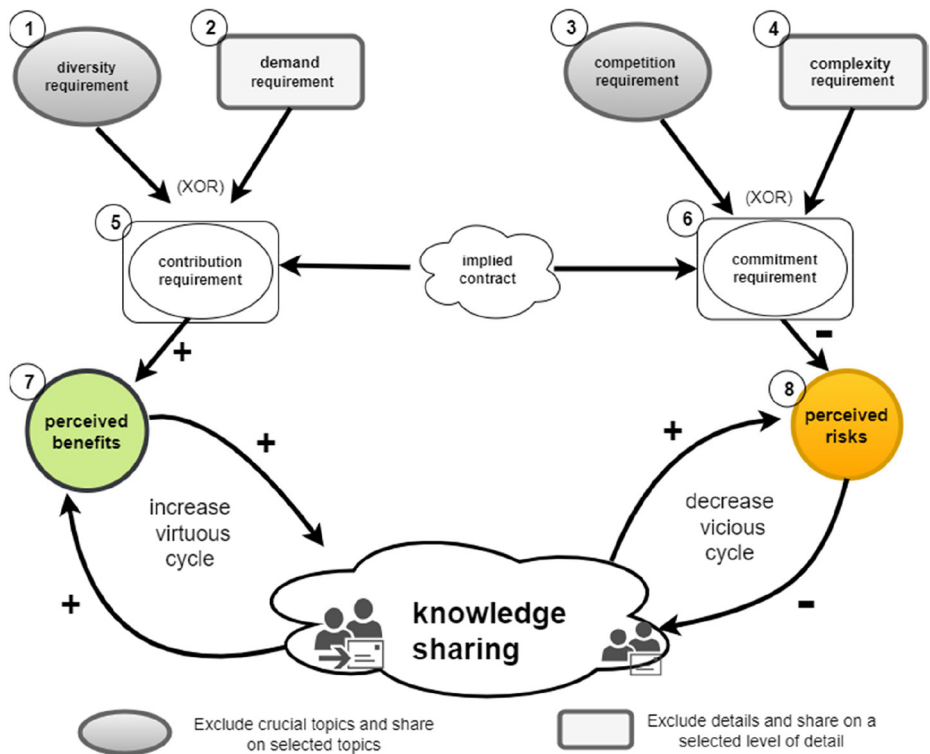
1 diversity requirement

2 demand requirement

3 competition requirement

4 complexity requirement

(XOR)

(XOR)

5 contribution requirement

implied contract

6 commitment requirement

+

-

7 perceived benefits

8 perceived risks

+

+

increase virtuous cycle

decrease vicious cycle

+

knowledge sharing

-

Exclude crucial topics and share on selected topics

Exclude details and share on a selected level of detail